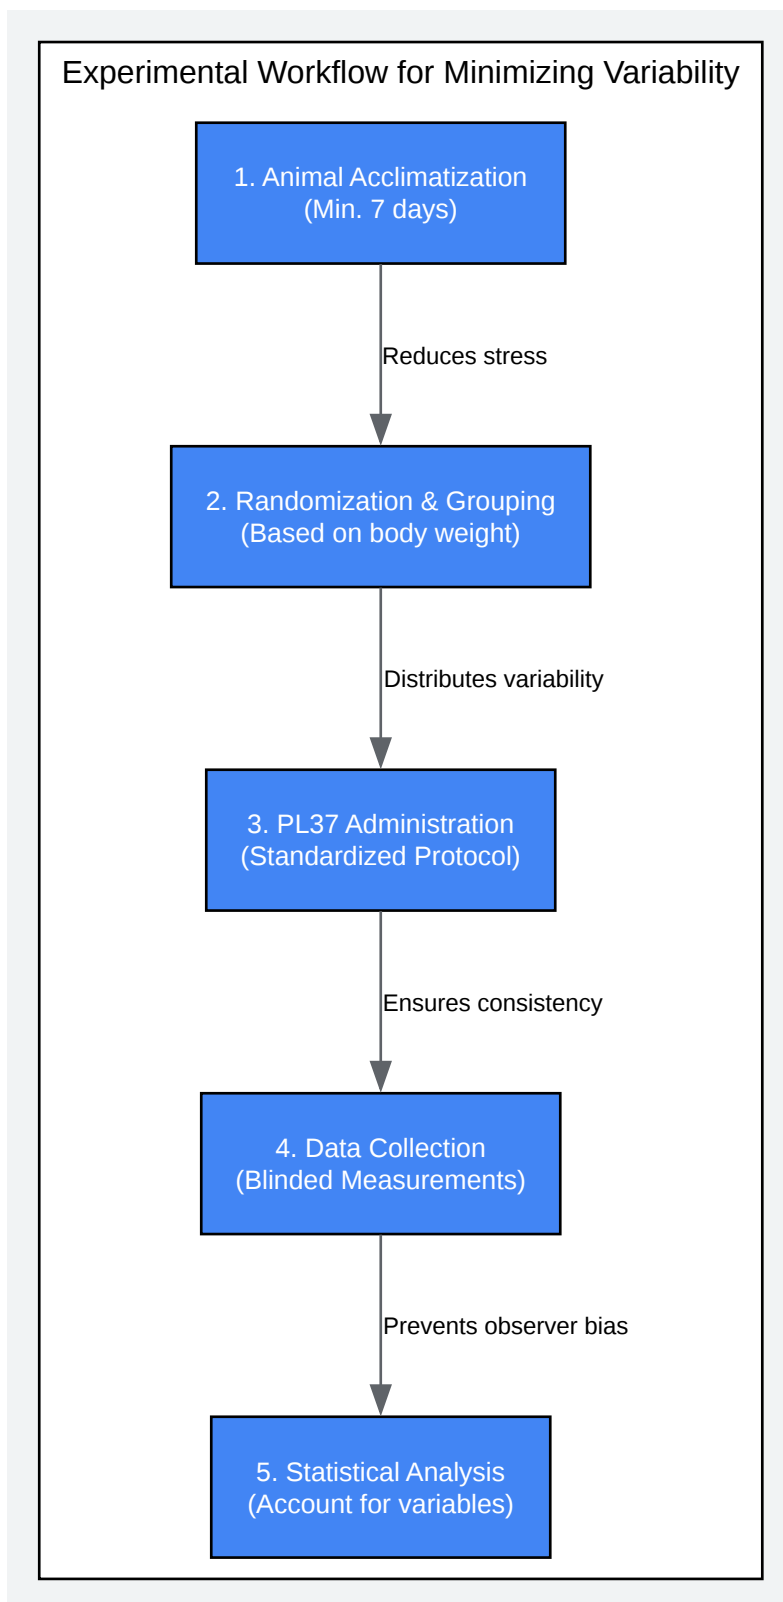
Experimental Workflow for Minimizing Variability

1. Animal Acclimatization
(Min. 7 days)

Reduces stress

2. Randomization & Grouping
(Based on body weight)

Distributes variability

3. PL37 Administration
(Standardized Protocol)

Ensures consistency

4. Data Collection
(Blinded Measurements)

Prevents observer bias

5. Statistical Analysis
(Account for variables)